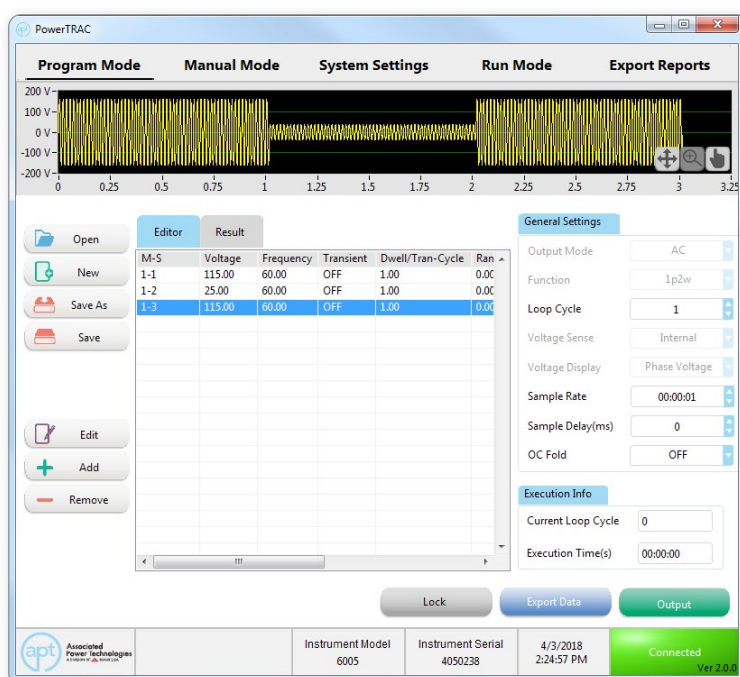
PowerTRAC

Program Mode Manual Mode System Settings Run Mode Export Reports

200 V
100 V
0 V
-100 V
-200 V
0 0.25 0.5 0.75 1 1.25 1.5 1.75 2 2.25 2.5 2.75 3 3.25

Open
New
Save As
Save
Edit
Add
Remove

Editor Result

| M-S | Voltage | Frequency | Transient | Dwell/Tran-Cycle | Ran |
|---|---|---|---|---|---|
| 1-1 | 115.00 | 60.00 | OFF | 1.00 | 0.0C |
| 1-2 | 25.00 | 60.00 | OFF | 1.00 | 0.0C |
| 1-3 | 115.00 | 60.00 | OFF | 1.00 | 0.0C |

General Settings
Output Mode AC
Function 1p2w
Loop Cycle 1
Voltage Sense Internal
Voltage Display Phase Voltage
Sample Rate 00:00:01
Sample Delay(ms) 0
OC Fold OFF

Execution Info
Current Loop Cycle 0
Execution Time(s) 00:00:00

Lock Export Data Output

Associated Power Technologies A DIVISION OF IKONIX USA

Instrument Model 6005
Instrument Serial 4050238
4/3/2018 2:24:57 PM
Connected
Ver 2.0.0